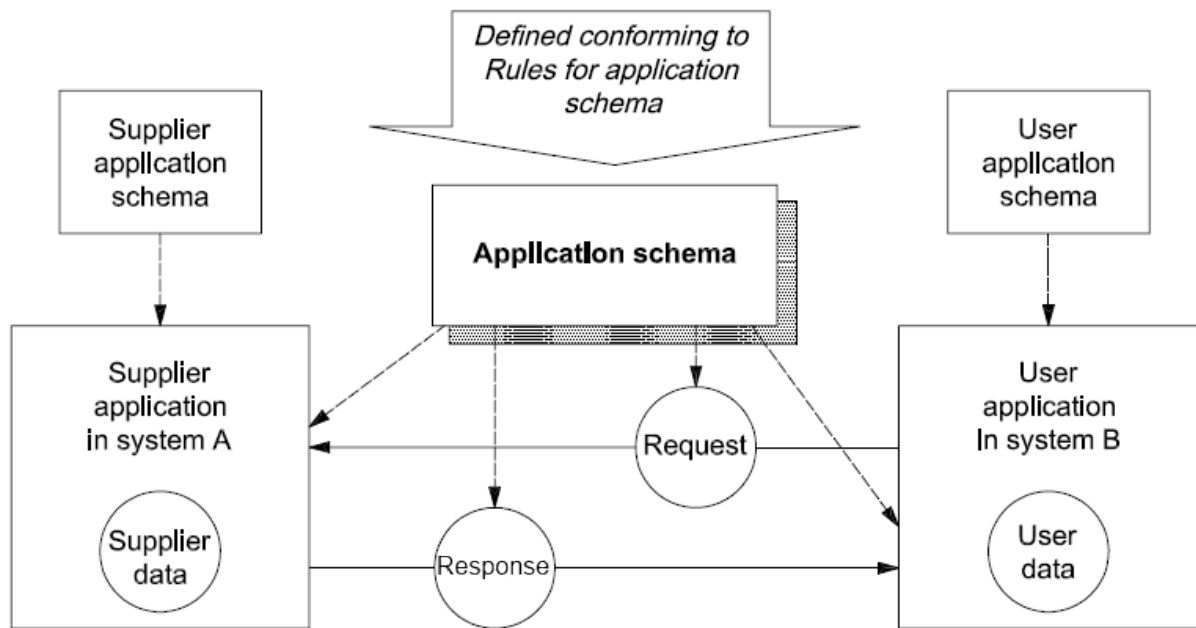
Defined conforming to Rules for application schema

Supplier application schema

Application schema

User application schema

Supplier application in system A

Supplier data

Request

Response

User application In system B

User data